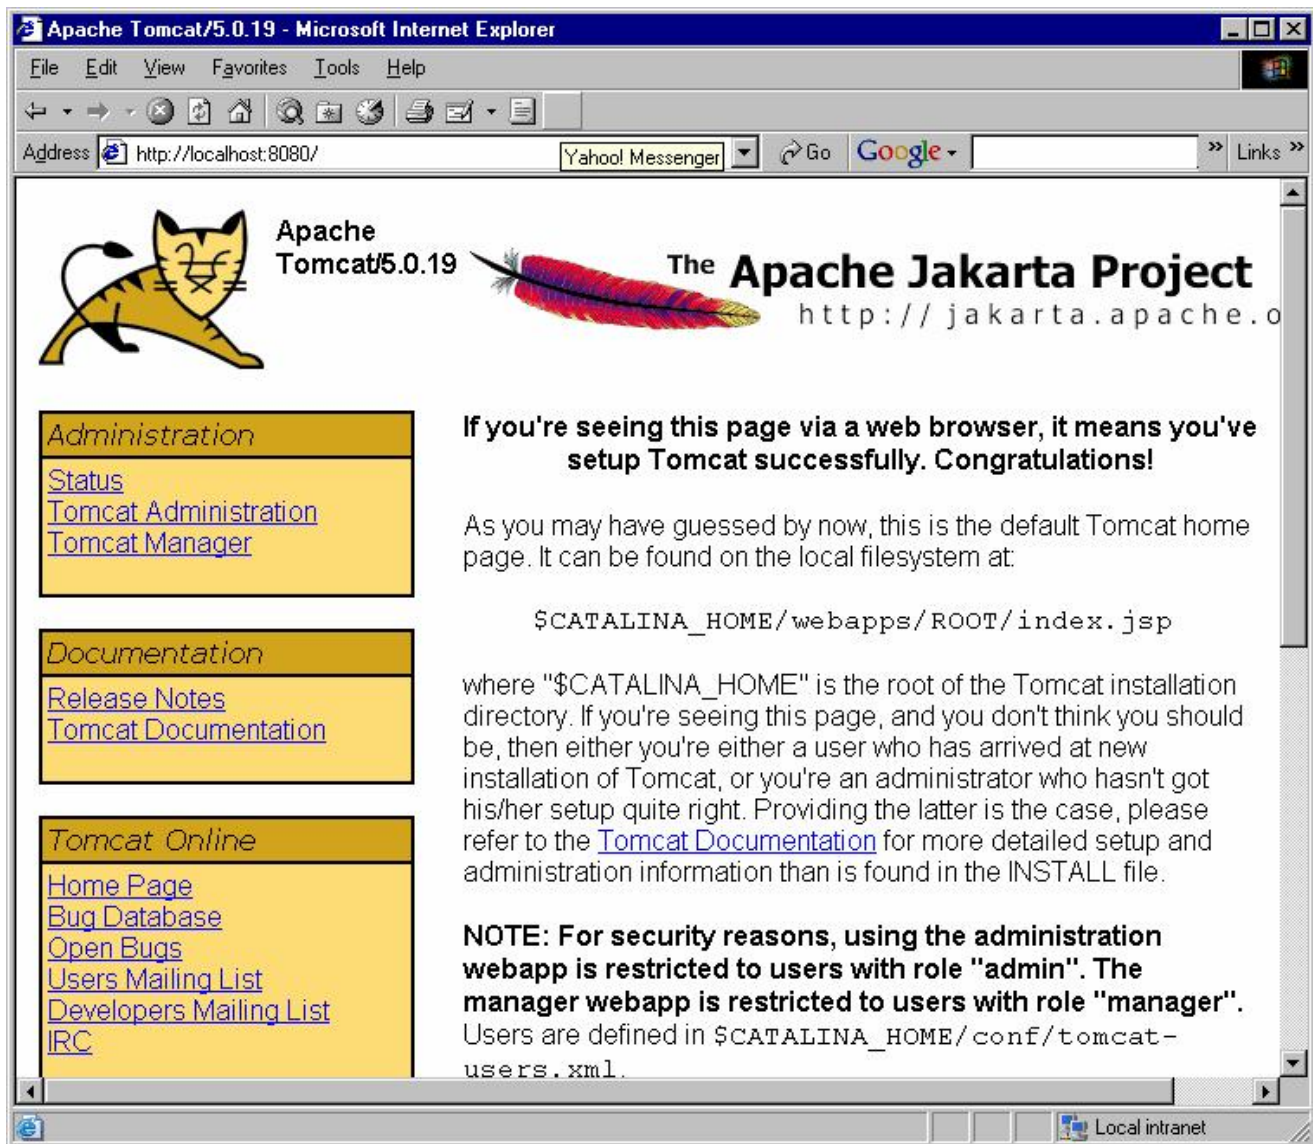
Apache Tomcat/5.0.19 - Microsoft Internet Explorer

File Edit View Favorites Tools Help

Address http://localhost:8080/ Yahoo! Messenger Go Google Links

Apache Tomcat/5.0.19

The Apache Jakarta Project
http://jakarta.apache.o

Administration
Status
Tomcat Administration
Tomcat Manager

Documentation
Release Notes
Tomcat Documentation

Tomcat Online
Home Page
Bug Database
Open Bugs
Users Mailing List
Developers Mailing List
IRC

If you're seeing this page via a web browser, it means you've setup Tomcat successfully. Congratulations!

As you may have guessed by now, this is the default Tomcat home page. It can be found on the local filesystem at:

$CATALINA_HOME/webapps/ROOT/index.jsp

where "$CATALINA_HOME" is the root of the Tomcat installation directory. If you're seeing this page, and you don't think you should be, then either you're either a user who has arrived at new installation of Tomcat, or you're an administrator who hasn't got his/her setup quite right. Providing the latter is the case, please refer to the Tomcat Documentation for more detailed setup and administration information than is found in the INSTALL file.

NOTE: For security reasons, using the administration webapp is restricted to users with role "admin". The manager webapp is restricted to users with role "manager". Users are defined in $CATALINA_HOME/conf/tomcat-users.xml.

Local intranet